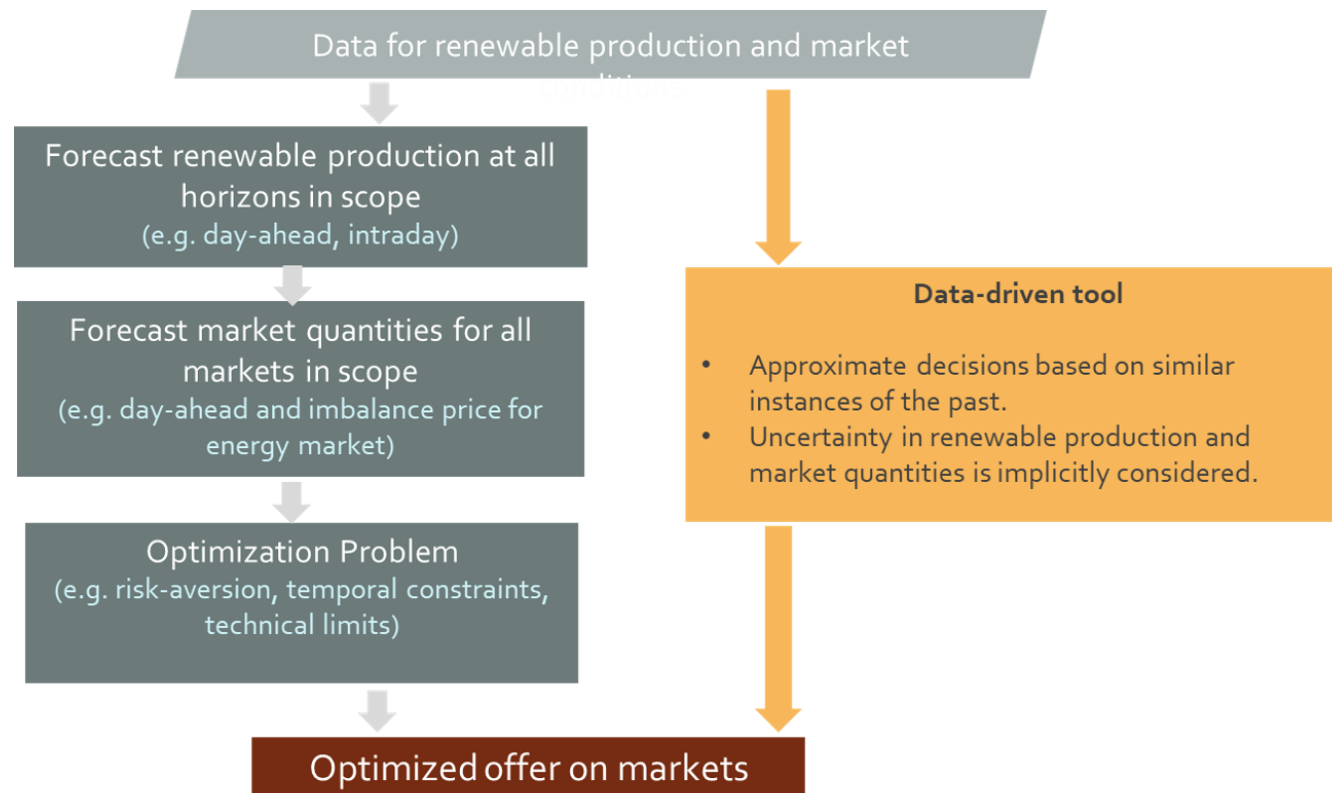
Data for renewable production and market conditions

Forecast renewable production at all horizons in scope
(e.g. day-ahead, intraday)

Forecast market quantities for all markets in scope
(e.g. day-ahead and imbalance price for energy market)

Optimization Problem
(e.g. risk-aversion, temporal constraints, technical limits)

Data-driven tool

- Approximate decisions based on similar instances of the past.
- Uncertainty in renewable production and market quantities is implicitly considered.

Optimized offer on markets